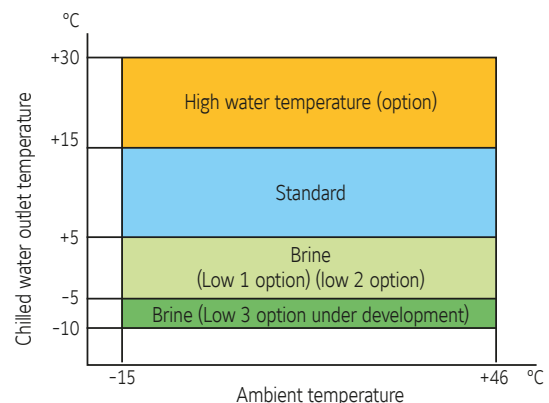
°C

+30

+15

+5

-5

-10

Chilled water outlet temperature

High water temperature (option)

Standard

Brine (Low 1 option) (low 2 option)

Brine (Low 3 option under development)

-15

+46

°C

Ambient temperature